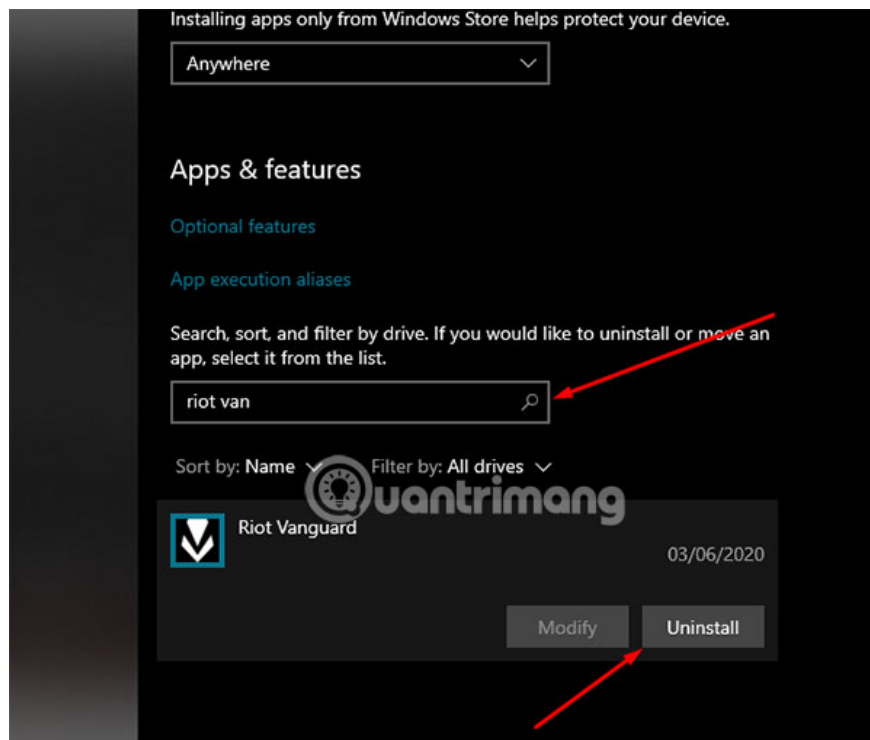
Installing apps only from Windows Store helps protect your device.

Anywhere

Apps & features

Optional features

App execution aliases

Search, sort, and filter by drive. If you would like to uninstall or move an app, select it from the list.

riot van

Sort by: Name

Filter by: All drives

quantrimang

Riot Vanguard

03/06/2020

Modify

Uninstall